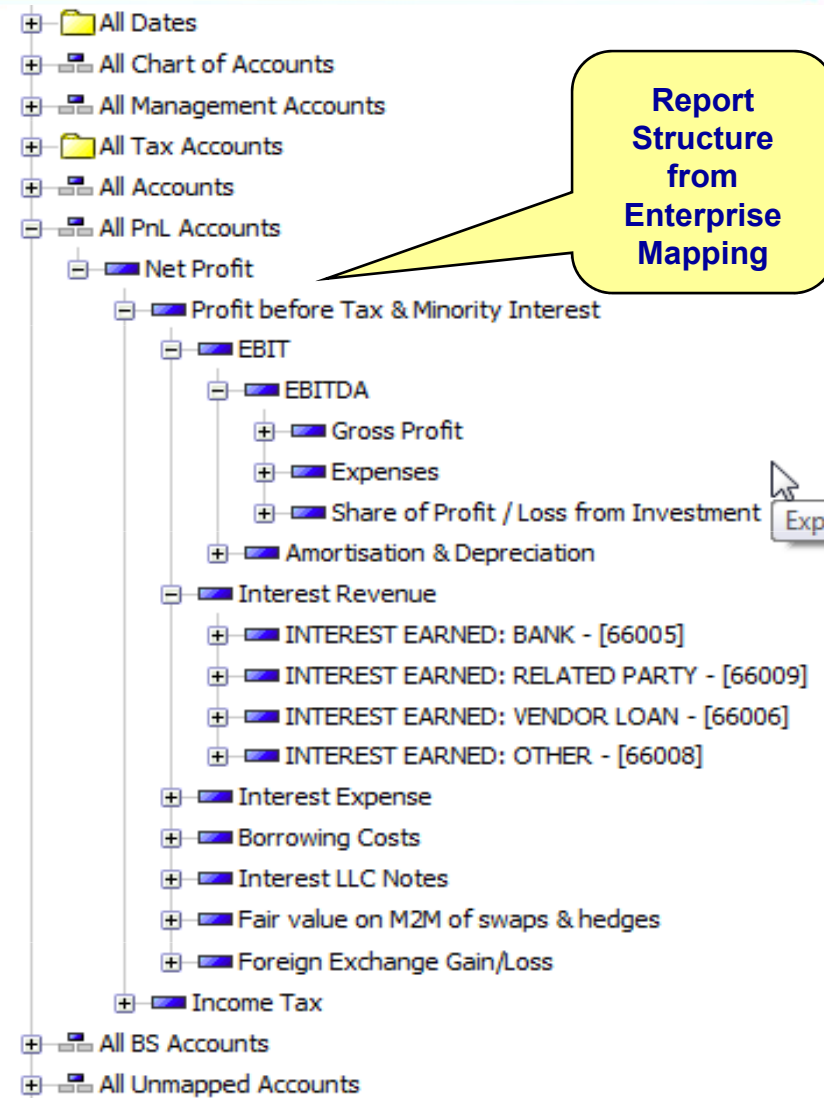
All Dates
All Chart of Accounts
All Management Accounts
All Tax Accounts
All Accounts
All PnL Accounts
Net Profit
Profit before Tax & Minority Interest
EBIT
EBITDA
Gross Profit
Expenses
Share of Profit / Loss from Investment
Amortisation & Depreciation
Interest Revenue
INTEREST EARNED: BANK - [66005]
INTEREST EARNED: RELATED PARTY - [66009]
INTEREST EARNED: VENDOR LOAN - [66006]
INTEREST EARNED: OTHER - [66008]
Interest Expense
Borrowing Costs
Interest LLC Notes
Fair value on M2M of swaps & hedges
Foreign Exchange Gain/Loss
Income Tax
All BS Accounts
All Unmapped Accounts

Report Structure from Enterprise Mapping

Exp